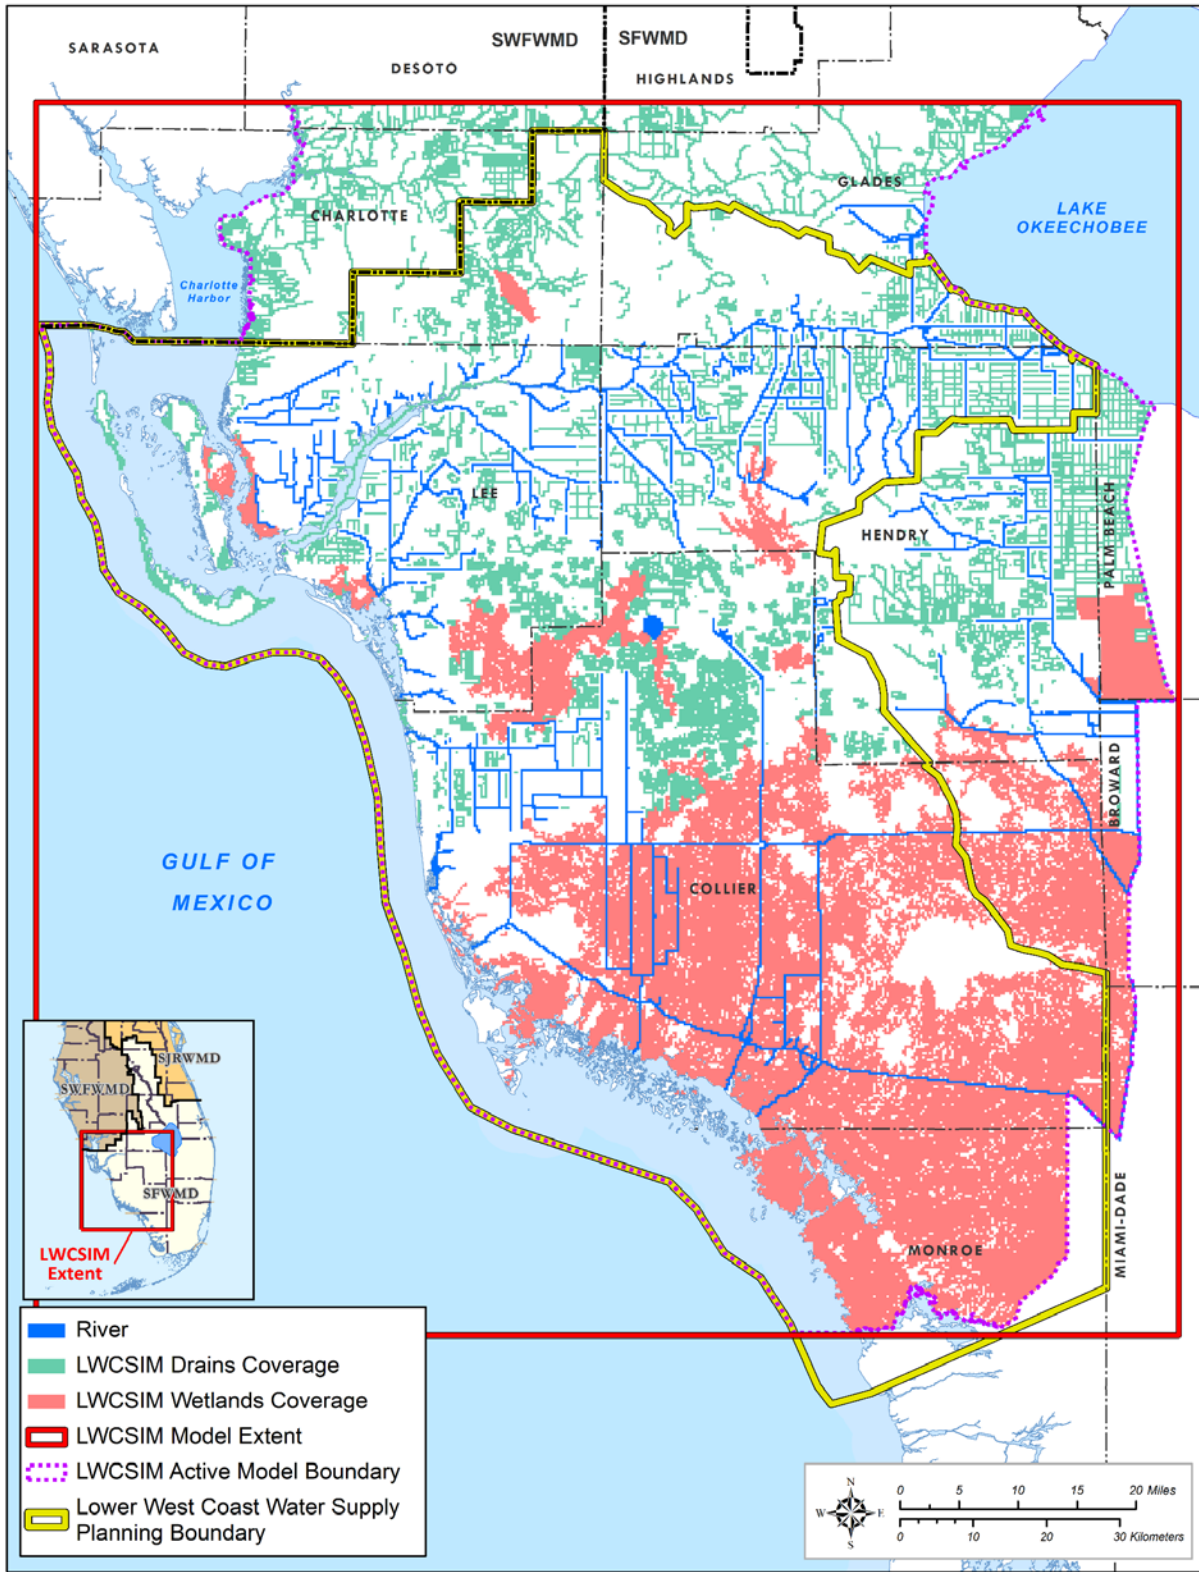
SARASOTA
DESOTO
SWFWMD
SFWMD
HIGHLANDS
GLADES
CHARLOTTE
LAKE OKEECHOBEE
Charlotte Harbor
LEE
HENDRY
PALM BEACH
BROWARD
GULF OF MEXICO
COLLIER
MONROE
MIAMI-DADE

SJRWMD
SWFWMD
SFWMD
LWCSIM Extent

River
LWCSIM Drains Coverage
LWCSIM Wetlands Coverage
LWCSIM Model Extent
LWCSIM Active Model Boundary
Lower West Coast Water Supply Planning Boundary

N
W
E
S
0 5 10 15 20 Miles
0 10 20 30 Kilometers